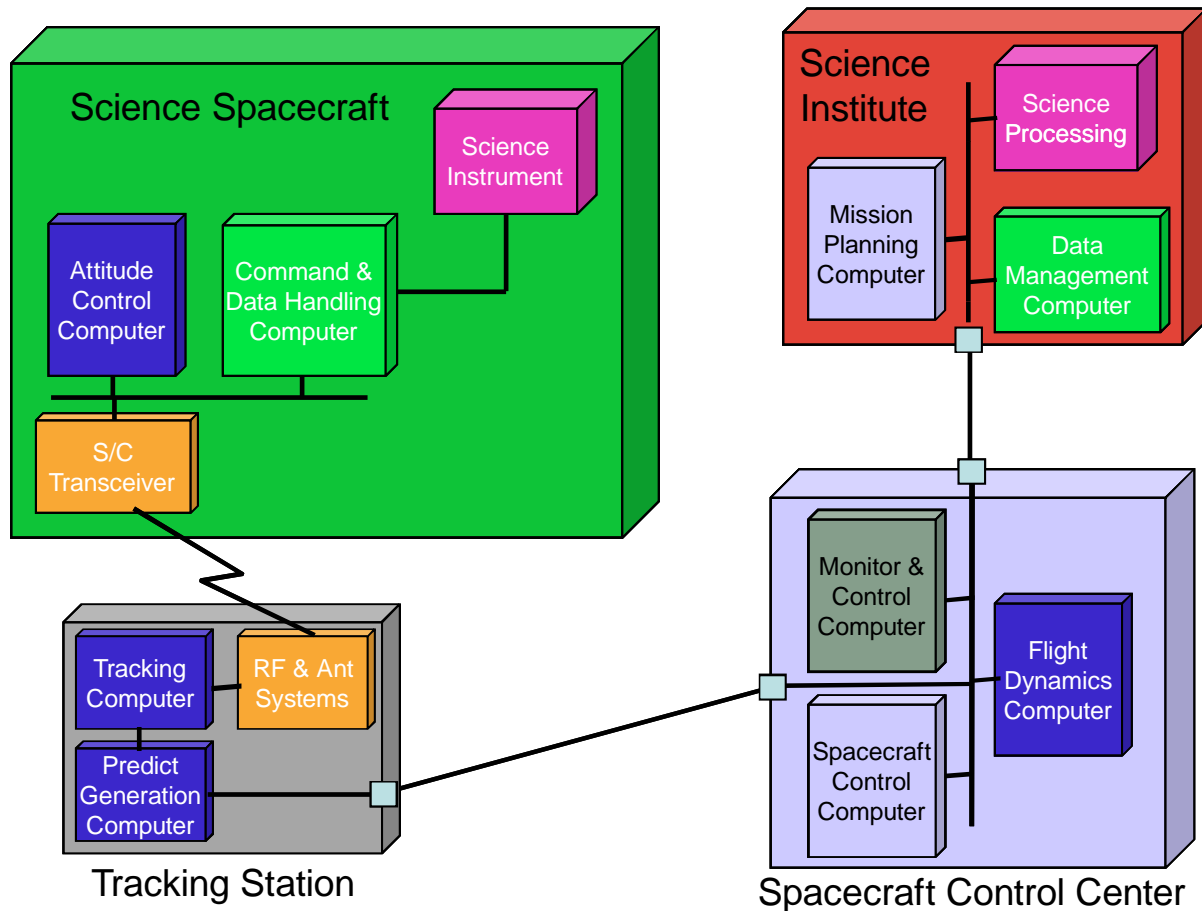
Science Spacecraft

Science Instrument

Attitude Control Computer

Command & Data Handling Computer

S/C Transceiver

Science Institute

Science Processing

Mission Planning Computer

Data Management Computer

Tracking Computer

RF & Ant Systems

Predict Generation Computer

Tracking Station

Monitor & Control Computer

Flight Dynamics Computer

Spacecraft Control Computer

Spacecraft Control Center